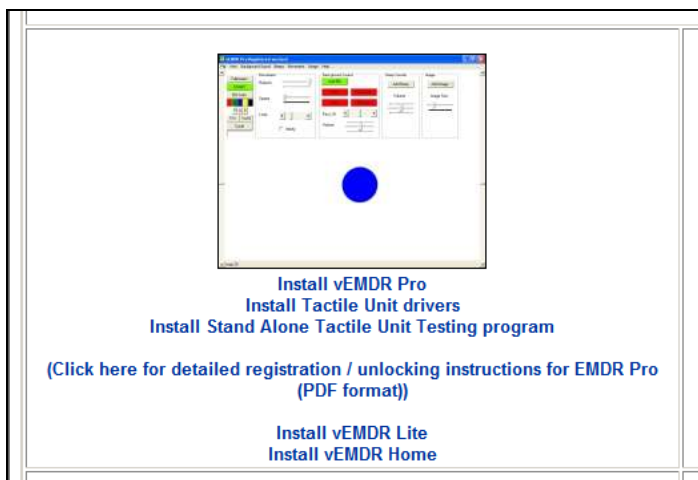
Install vEMDR Pro
Install Tactile Unit drivers
Install Stand Alone Tactile Unit Testing program

(Click here for detailed registration / unlocking instructions for EMDR Pro (PDF format))

Install vEMDR Lite
Install vEMDR Home